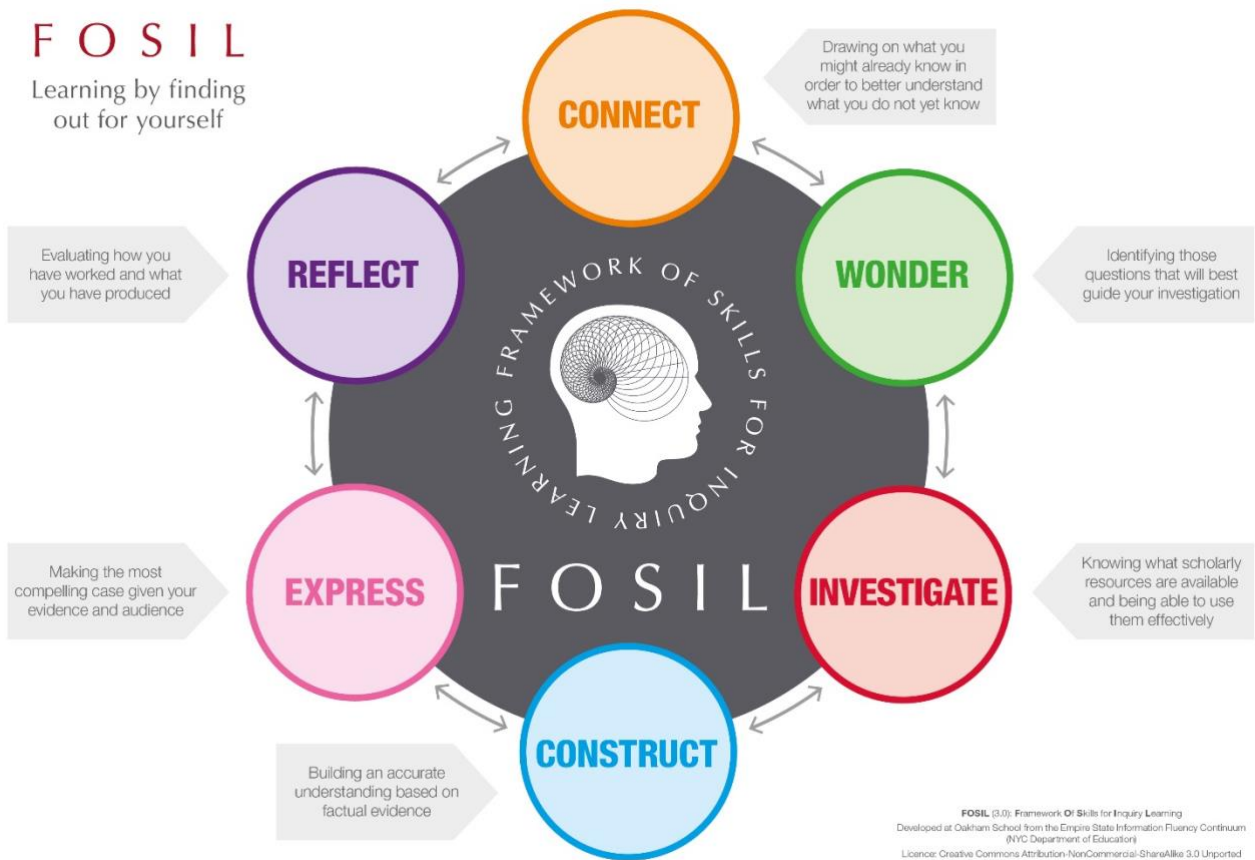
FOSIL
Learning by finding out for yourself

CONNECT
Drawing on what you might already know in order to better understand what you do not yet know

WONDER
Identifying those questions that will best guide your investigation

INVESTIGATE
Knowing what scholarly resources are available and being able to use them effectively

CONSTRUCT
Building an accurate understanding based on factual evidence

EXPRESS
Making the most compelling case given your evidence and audience

REFLECT
Evaluating how you have worked and what you have produced

FRAMEWORK OF SKILLS FOR INQUIRY LEARNING

FOSIL

FOSIL (3.0): Framework Of Skills for Inquiry Learning
Developed at Oakham School from the Empire State Information Fluency Continuum (NYC Department of Education)
Licence: Creative Commons Attribution-NonCommercial-ShareAlike 3.0 Unported